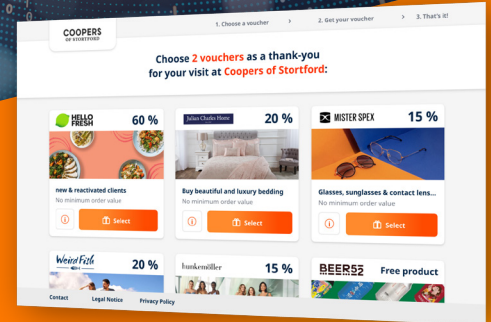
COOPERS OF STORTFORD

1. Choose a voucher
2. Get your voucher
3. That's it!

Choose 2 vouchers as a thank-you for your visit at Coopers of Stortford:

HELLO FRESH
60 %
new & reactivated clients
No minimum order value
Select

Julian Charles Home
20 %
Buy beautiful and luxury bedding
No minimum order value
Select

MISTER SPEX
15 %
Glasses, sunglasses & contact lens...
No minimum order value
Select

Weird Fish
20 %

hunkemöller
15 %

BEER52
Free product

Contact
Legal Notice
Privacy Policy